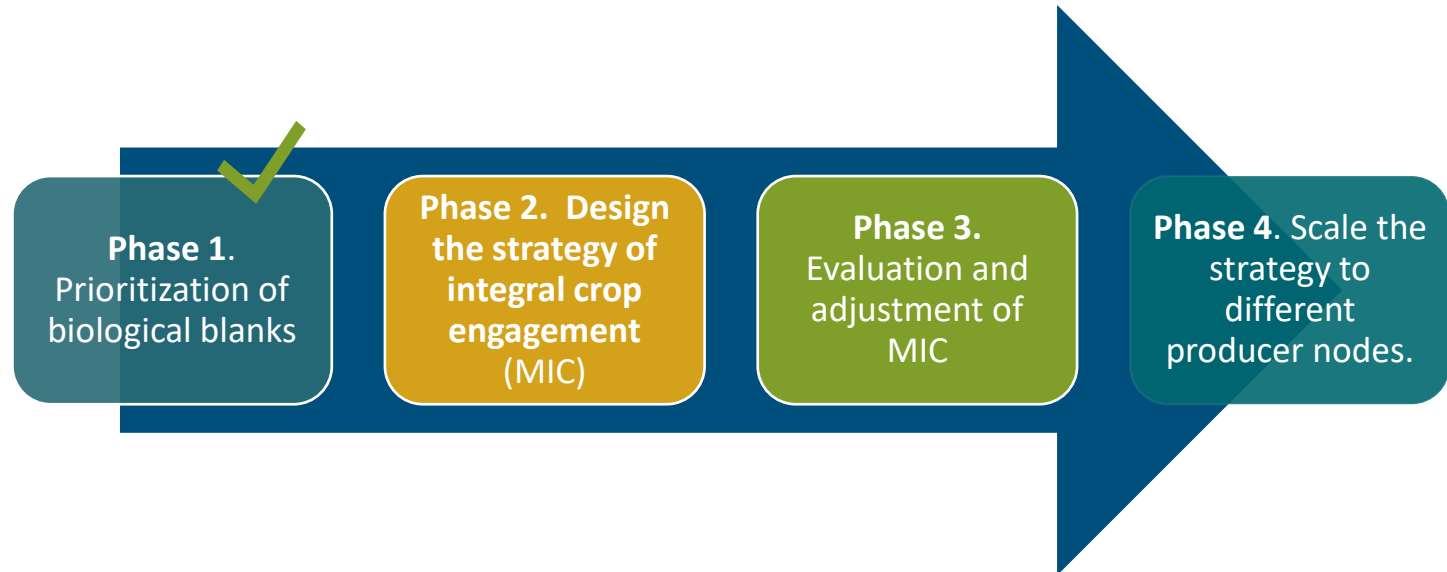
**Phase 1**. Prioritization of biological blanks

**Phase 2. Design the strategy of integral crop engagement** (MIC)

**Phase 3.** Evaluation and adjustment of MIC

**Phase 4**. Scale the strategy to different producer nodes.